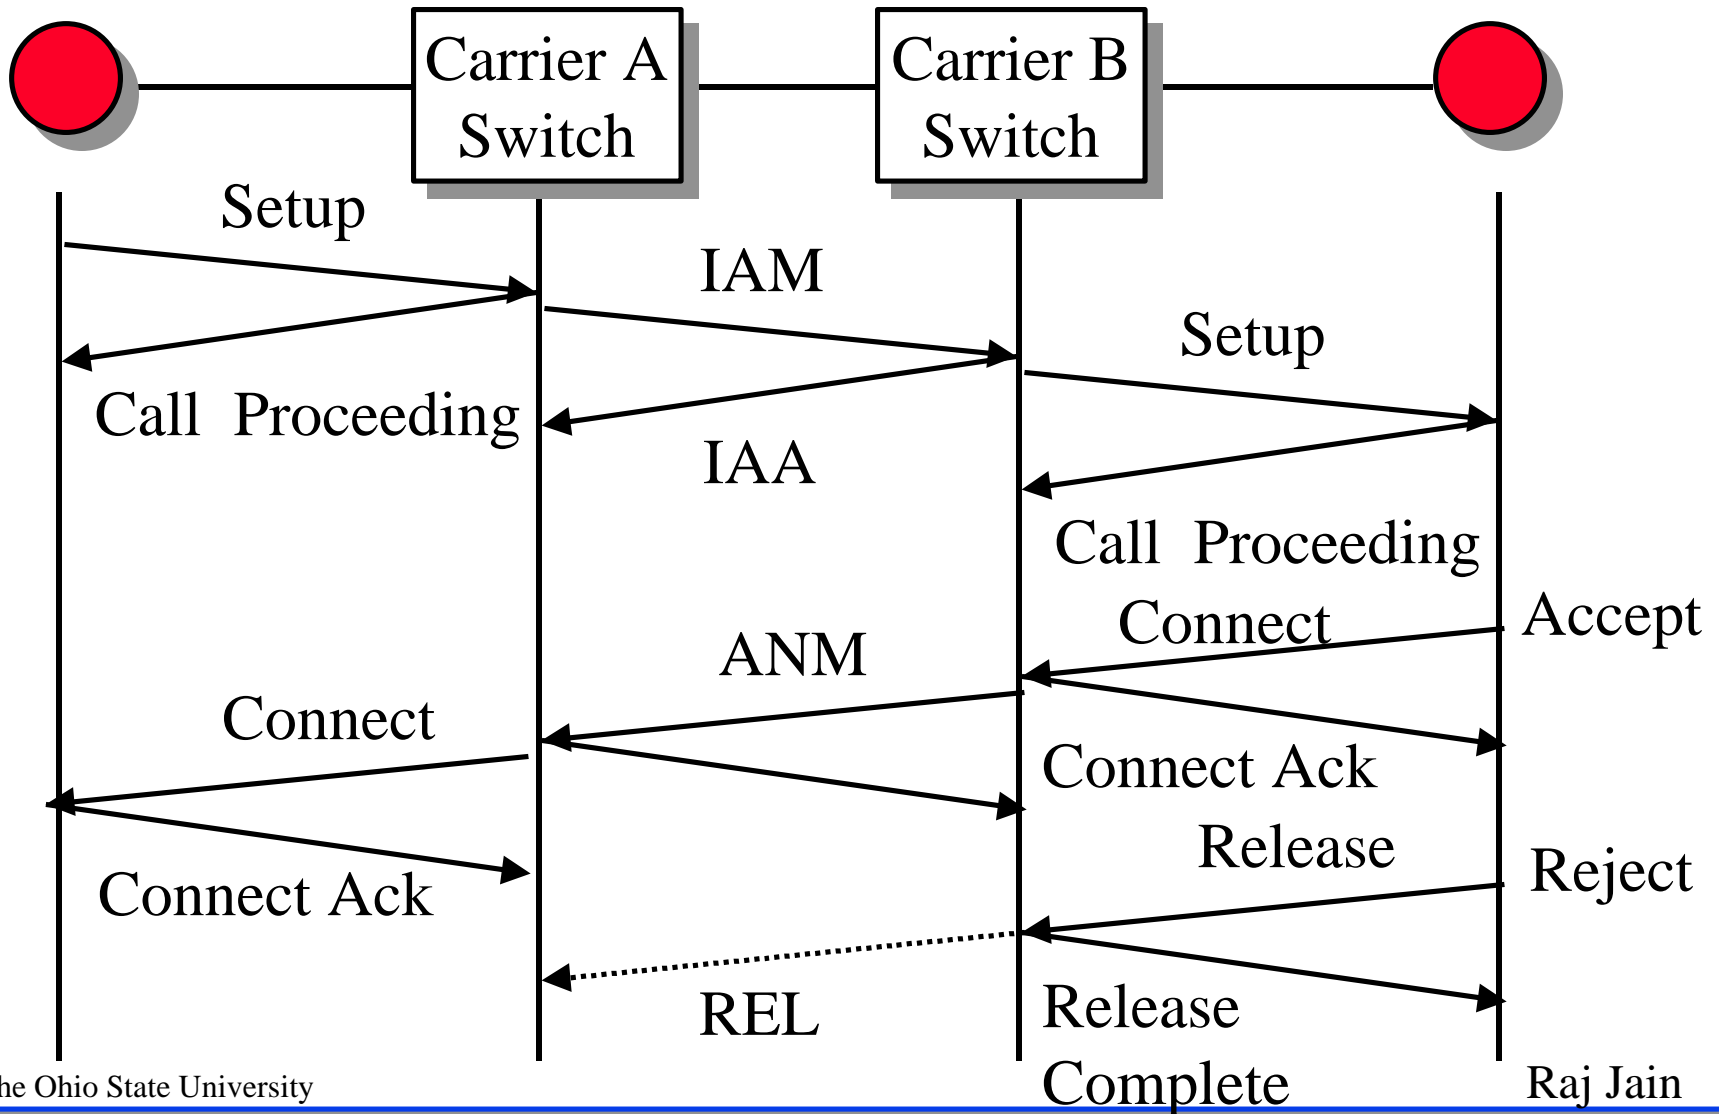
Carrier A Switch

Carrier B Switch

Setup

IAM

Setup

Call Proceeding

IAA

Call Proceeding

Connect

Accept

ANM

Connect

Connect Ack

Release

Reject

Connect Ack

REL

Release Complete

he Ohio State University

Raj Jain